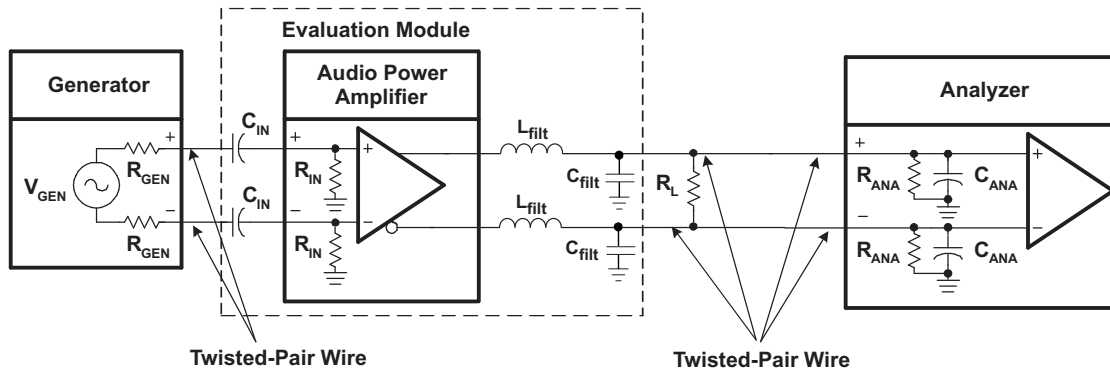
Evaluation Module

Generator

Audio Power Amplifier

Analyzer

$V_{GEN}$

$R_{GEN}$

+

$R_{GEN}$

−

$C_{IN}$

$C_{IN}$

+

$R_{IN}$

−

$R_{IN}$

+

−

$L_{filt}$

$L_{filt}$

$C_{filt}$

$C_{filt}$

$R_L$

+

$R_{ANA}$

$C_{ANA}$

−

$R_{ANA}$

$C_{ANA}$

+

−

Twisted-Pair Wire

Twisted-Pair Wire